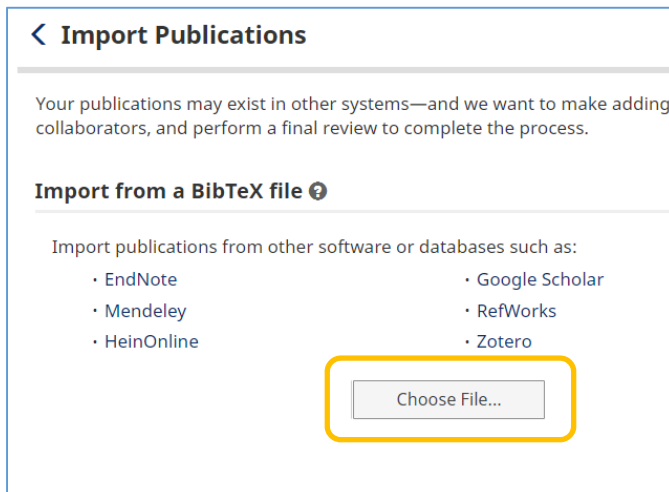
< Import Publications

Your publications may exist in other systems—and we want to make adding collaborators, and perform a final review to complete the process.

Import from a BibTeX file ?

Import publications from other software or databases such as:

- EndNote
- Mendeley
- HeinOnline
- Google Scholar
- RefWorks
- Zotero

Choose File...